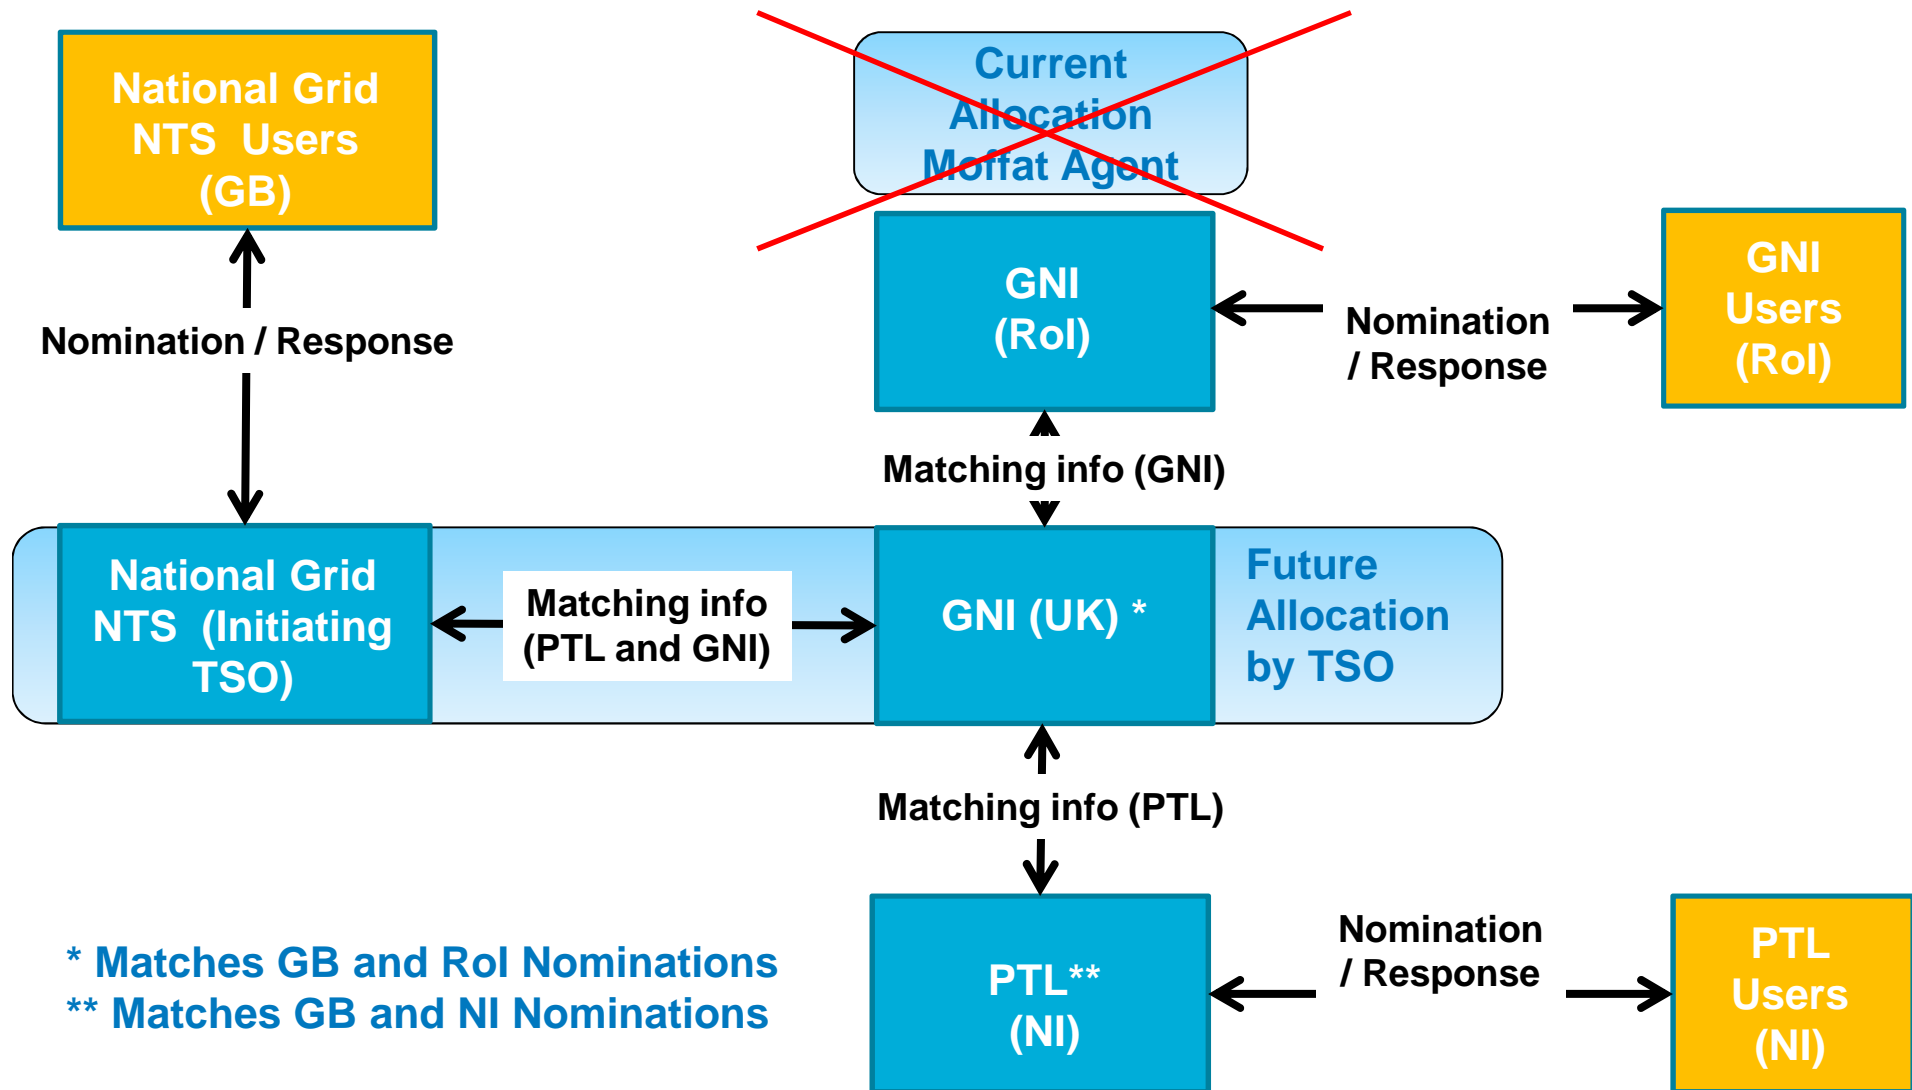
National Grid NTS Users (GB)

Current Allocation Moffat Agent

GNI (RoI)

Nomination / Response

GNI Users (RoI)

Nomination / Response

Matching info (GNI)

National Grid NTS (Initiating TSO)

Matching info (PTL and GNI)

GNI (UK) *

Future Allocation by TSO

Matching info (PTL)

PTL** (NI)

Nomination / Response

PTL Users (NI)

* Matches GB and RoI Nominations
** Matches GB and NI Nominations